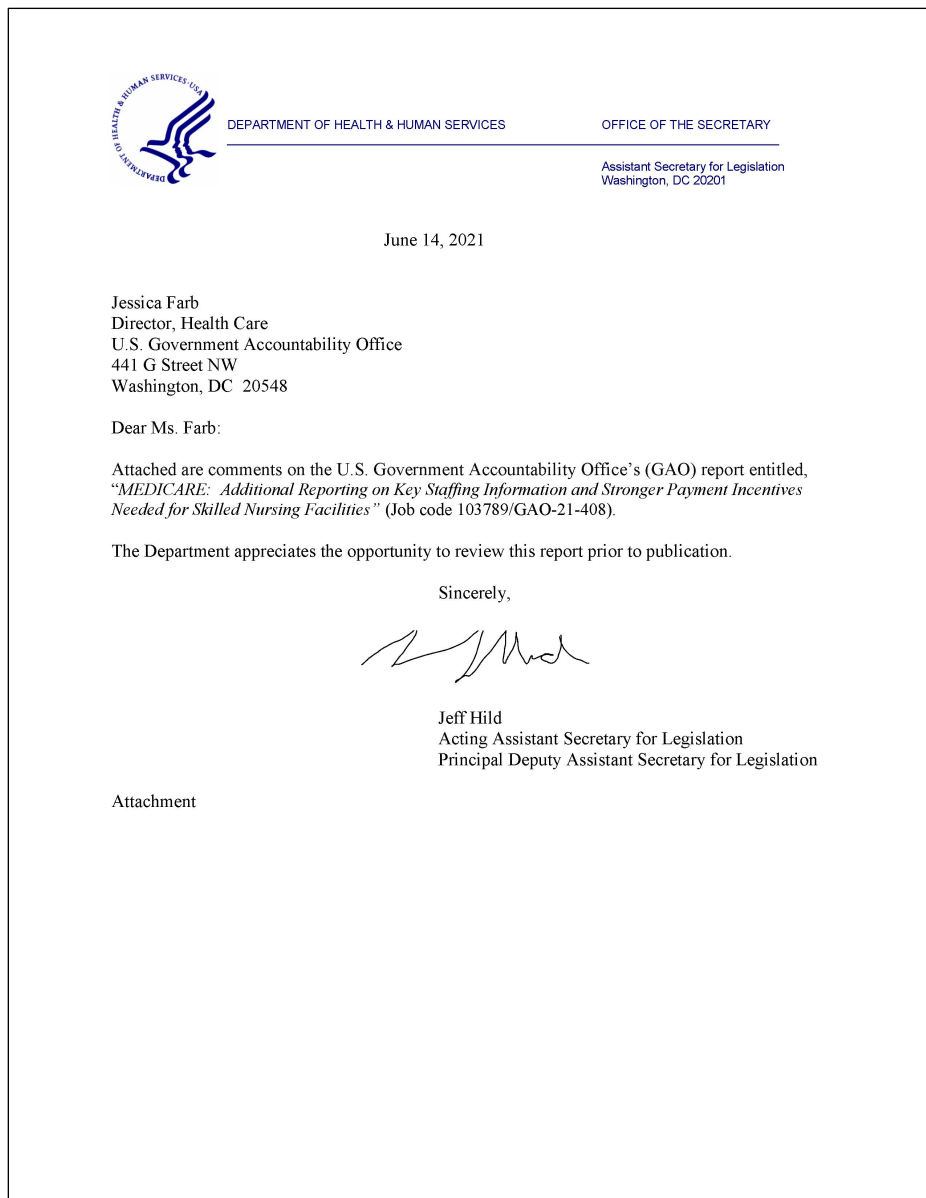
DEPARTMENT OF HEALTH & HUMAN SERVICES · USA

DEPARTMENT OF HEALTH & HUMAN SERVICES

OFFICE OF THE SECRETARY

Assistant Secretary for Legislation
Washington, DC 20201

June 14, 2021

Jessica Farb
Director, Health Care
U.S. Government Accountability Office
441 G Street NW
Washington, DC 20548

Dear Ms. Farb:

Attached are comments on the U.S. Government Accountability Office's (GAO) report entitled, "*MEDICARE: Additional Reporting on Key Staffing Information and Stronger Payment Incentives Needed for Skilled Nursing Facilities*" (Job code 103789/GAO-21-408).

The Department appreciates the opportunity to review this report prior to publication.

Sincerely,

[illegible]

Jeff Hild
Acting Assistant Secretary for Legislation
Principal Deputy Assistant Secretary for Legislation

Attachment